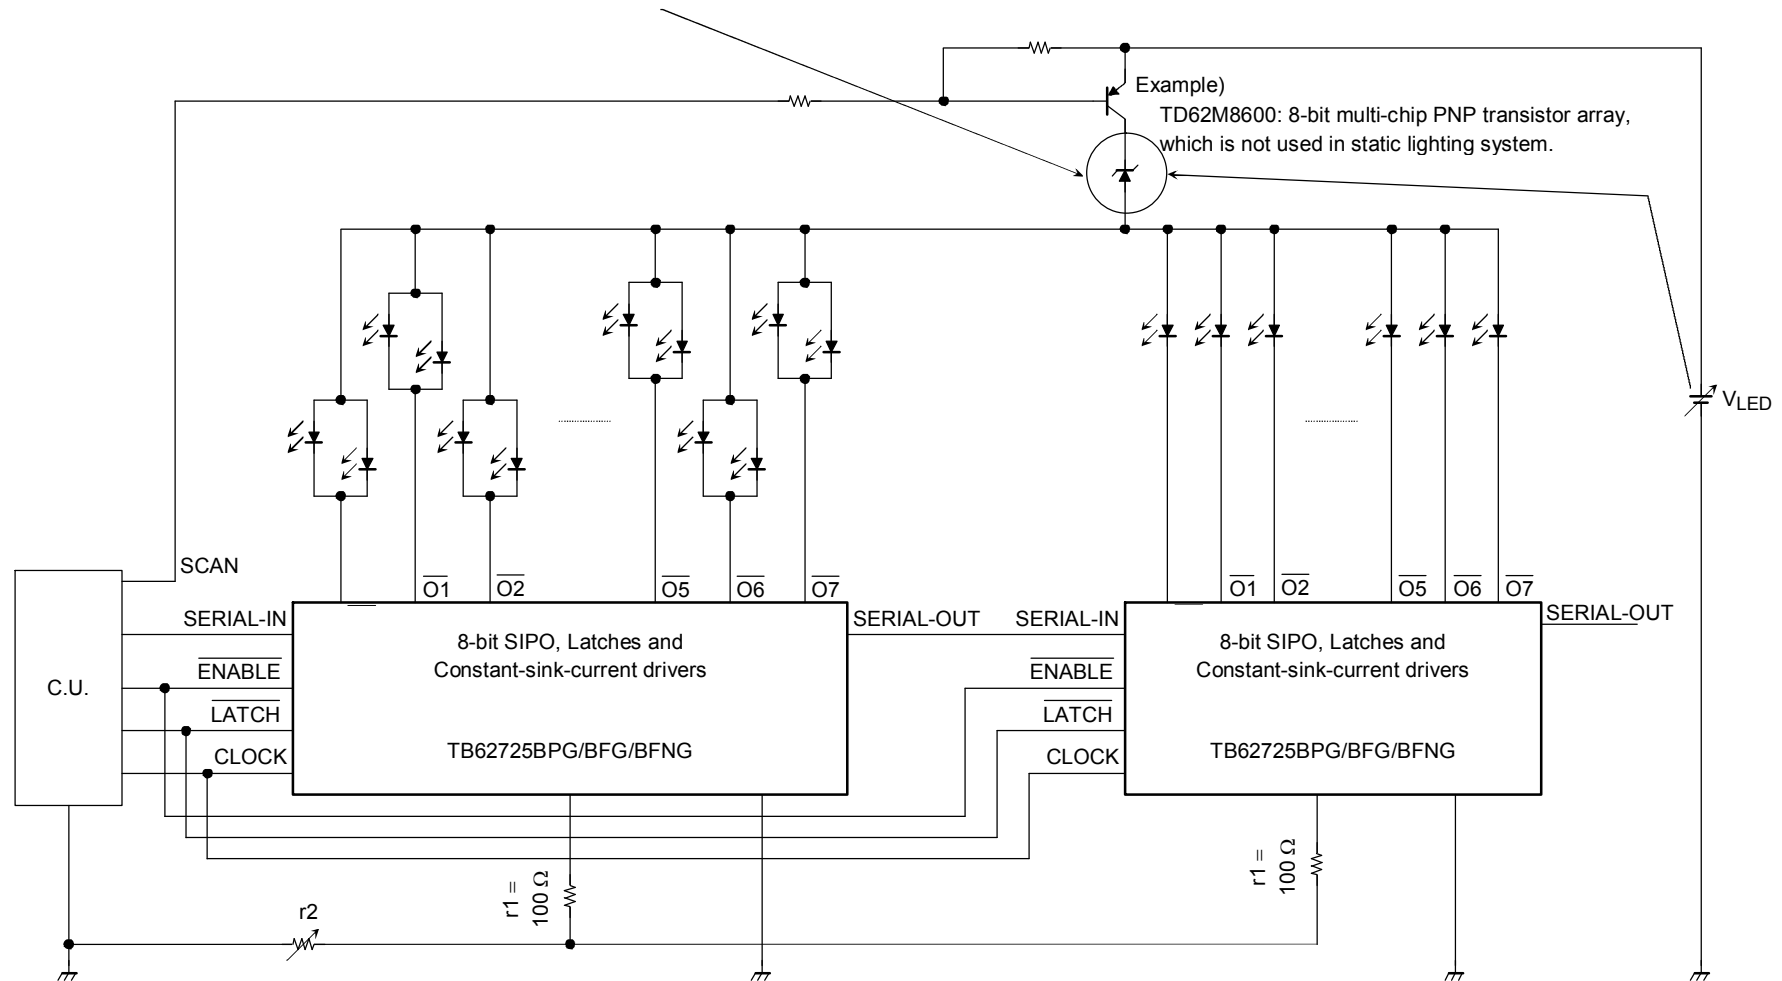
Example)
TD62M8600: 8-bit multi-chip PNP transistor array, which is not used in static lighting system.

$V_{LED}$

SCAN

C.U.

SERIAL-IN
$\overline{ENABLE}$
$\overline{LATCH}$
CLOCK

$\overline{O1}$ $\overline{O2}$ $\overline{O5}$ $\overline{O6}$ $\overline{O7}$

8-bit SIPO, Latches and Constant-sink-current drivers

TB62725BPG/BFG/BFNG

SERIAL-OUT

SERIAL-IN
$\overline{ENABLE}$
$\overline{LATCH}$
CLOCK

$\overline{O1}$ $\overline{O2}$ $\overline{O5}$ $\overline{O6}$ $\overline{O7}$

8-bit SIPO, Latches and Constant-sink-current drivers

TB62725BPG/BFG/BFNG

SERIAL-OUT

r1 = 100 Ω

r1 = 100 Ω

r2